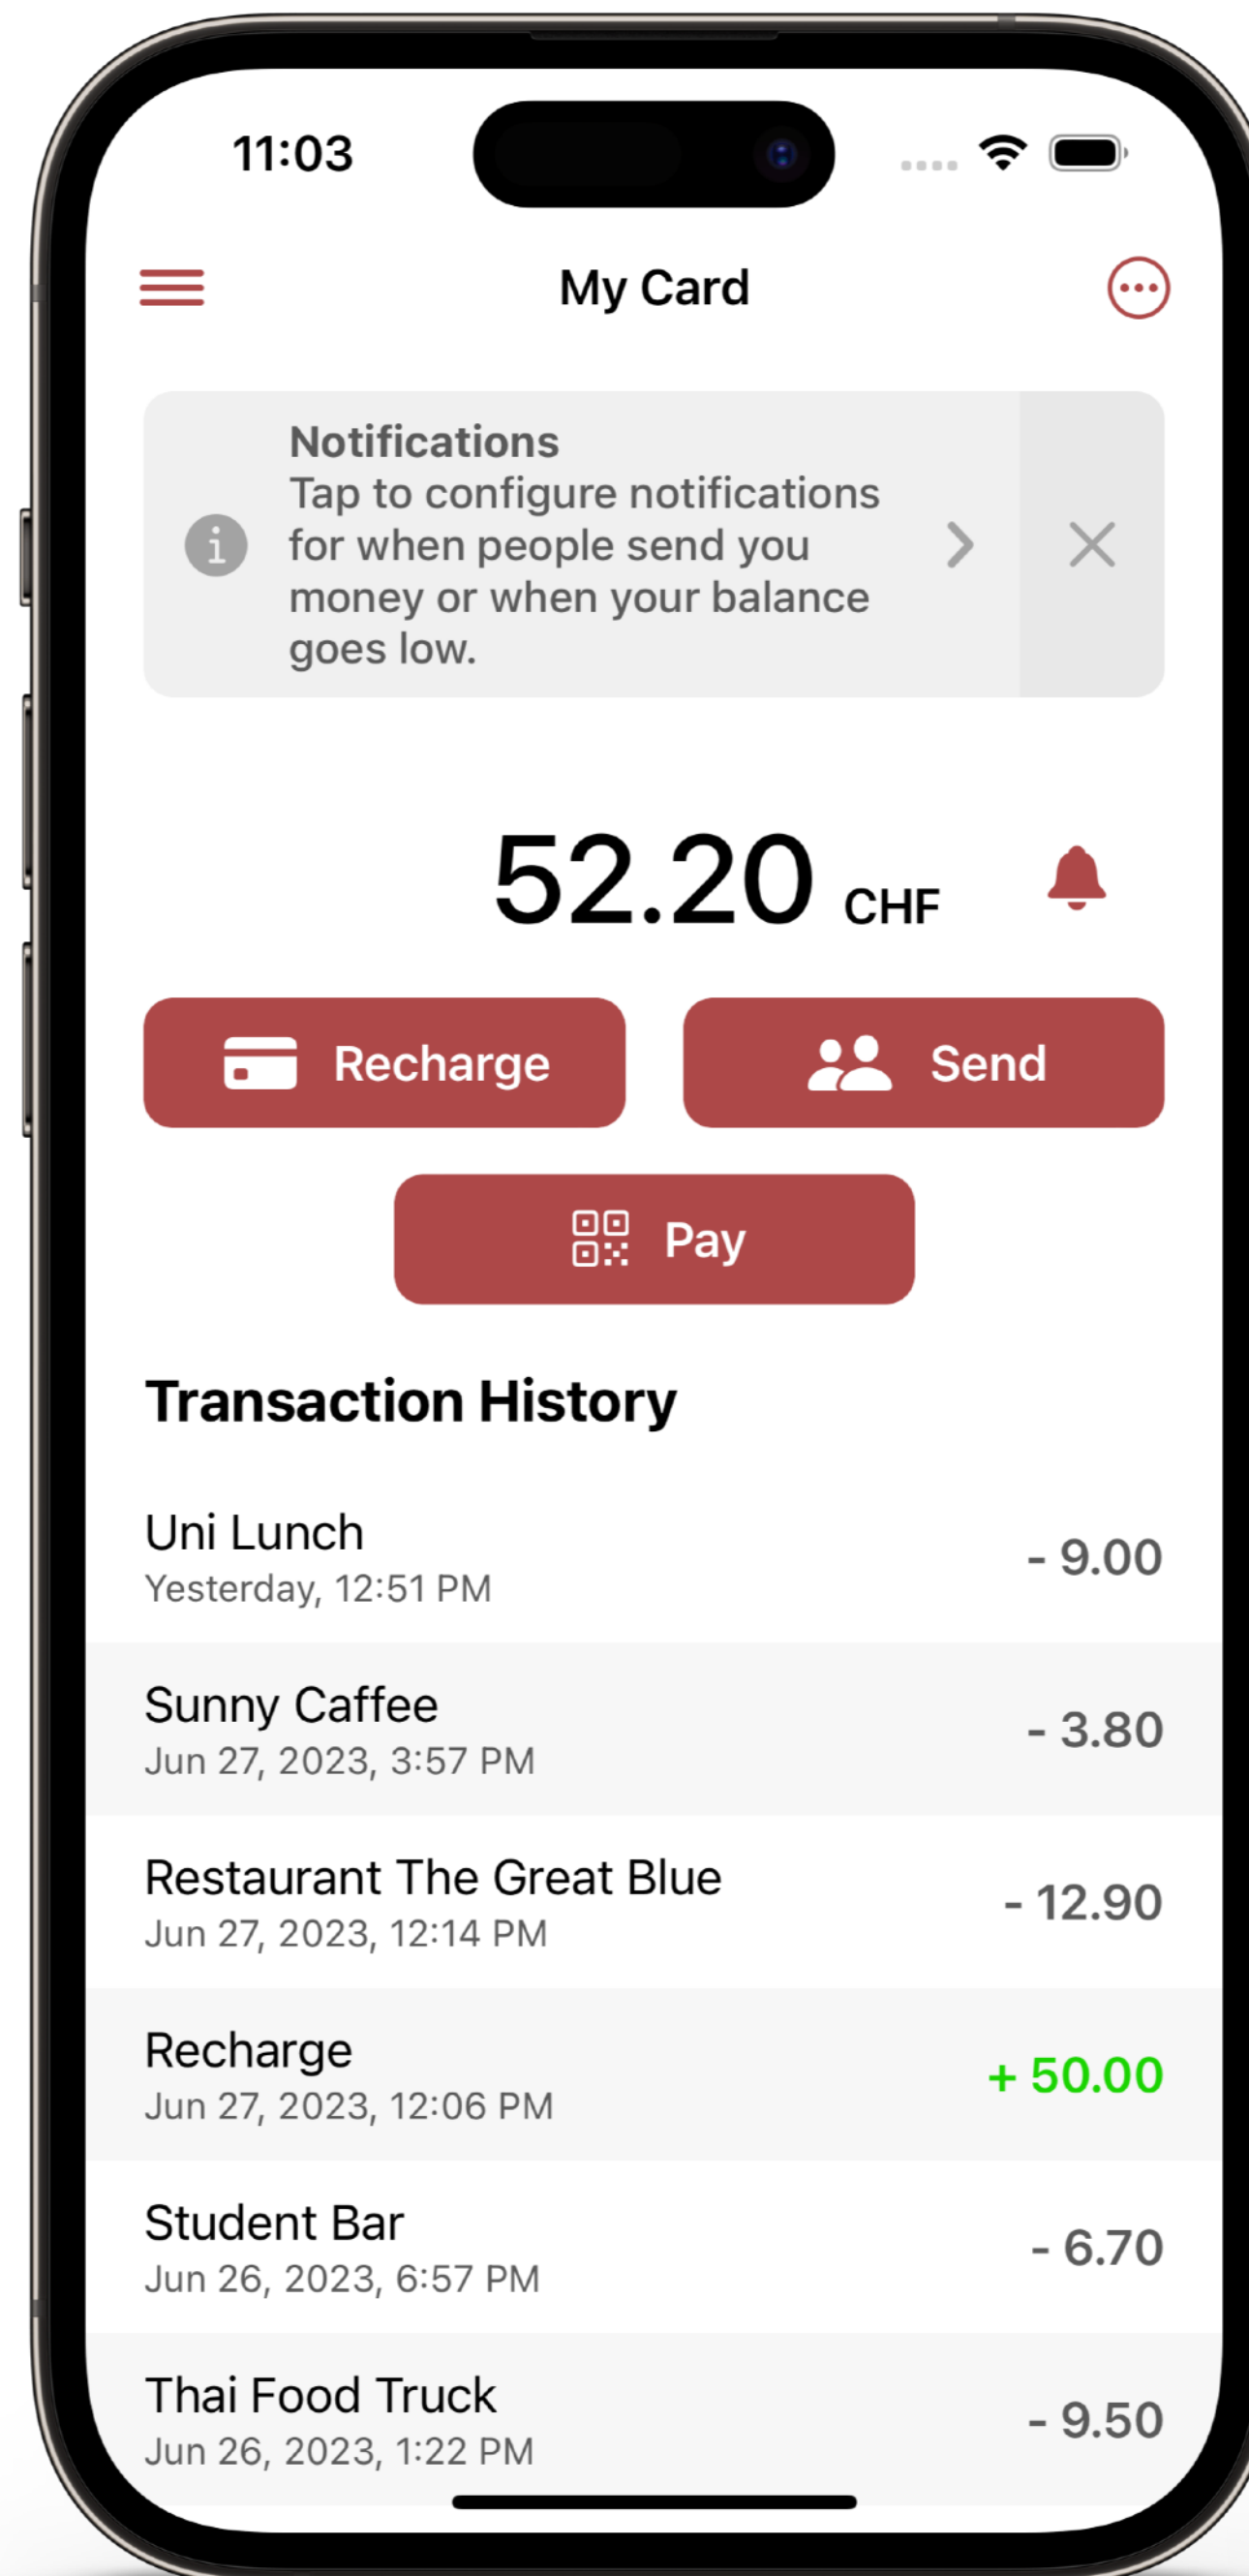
11:03

My Card

Notifications
Tap to configure notifications for when people send you money or when your balance goes low.

52.20 CHF

Recharge

Send

Pay

Transaction History

Uni Lunch
Yesterday, 12:51 PM
- 9.00

Sunny Caffee
Jun 27, 2023, 3:57 PM
- 3.80

Restaurant The Great Blue
Jun 27, 2023, 12:14 PM
- 12.90

Recharge
Jun 27, 2023, 12:06 PM
+ 50.00

Student Bar
Jun 26, 2023, 6:57 PM
- 6.70

Thai Food Truck
Jun 26, 2023, 1:22 PM
- 9.50